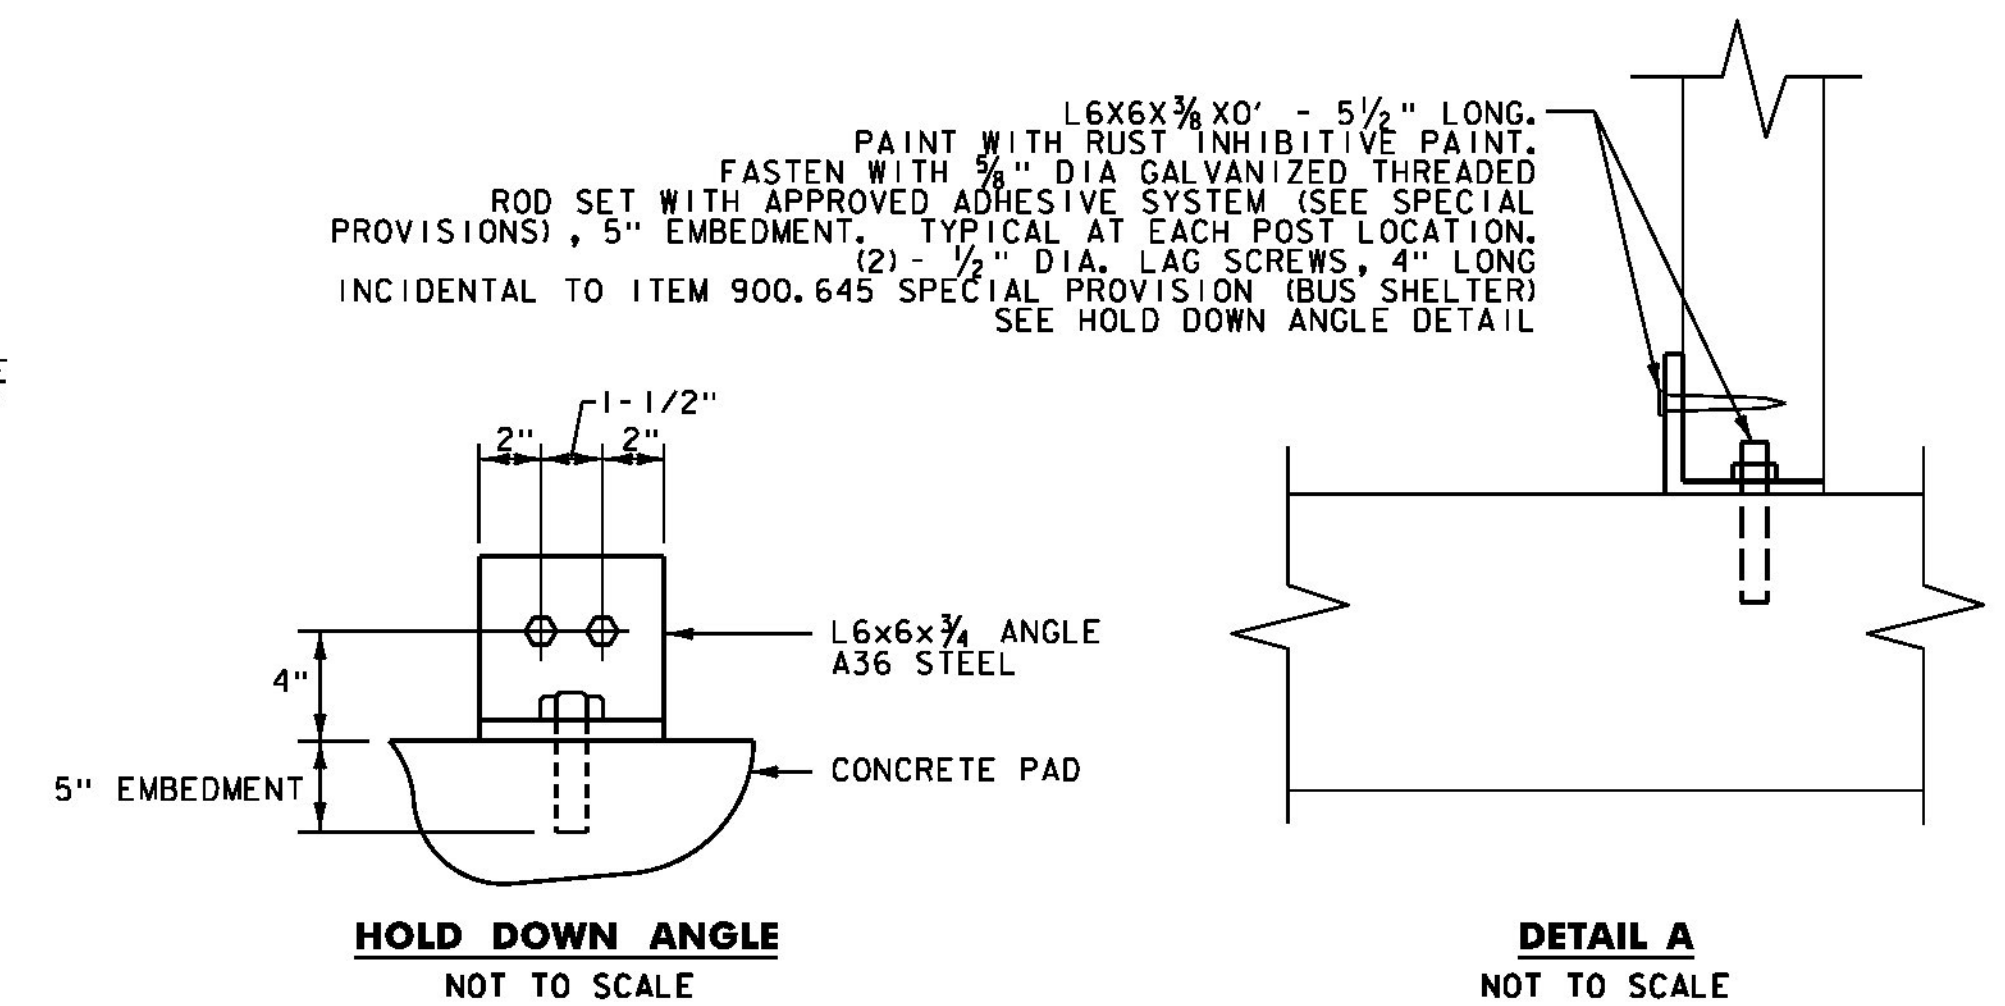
L6X6X$\frac{3}{8}$XO' - 5$\frac{1}{2}$" LONG.
PAINT WITH RUST INHIBITIVE PAINT.
FASTEN WITH $\frac{5}{8}$" DIA GALVANIZED THREADED ROD SET WITH APPROVED ADHESIVE SYSTEM (SEE SPECIAL PROVISIONS), 5" EMBEDMENT. TYPICAL AT EACH POST LOCATION.
(2) - $\frac{1}{2}$" DIA. LAG SCREWS, 4" LONG
INCIDENTAL TO ITEM 900.645 SPECIAL PROVISION (BUS SHELTER)
SEE HOLD DOWN ANGLE DETAIL

1-1/2"
2"
2"
4"
5" EMBEDMENT
L6x6x$\frac{3}{4}$ ANGLE
A36 STEEL
CONCRETE PAD

HOLD DOWN ANGLE
NOT TO SCALE

DETAIL A
NOT TO SCALE